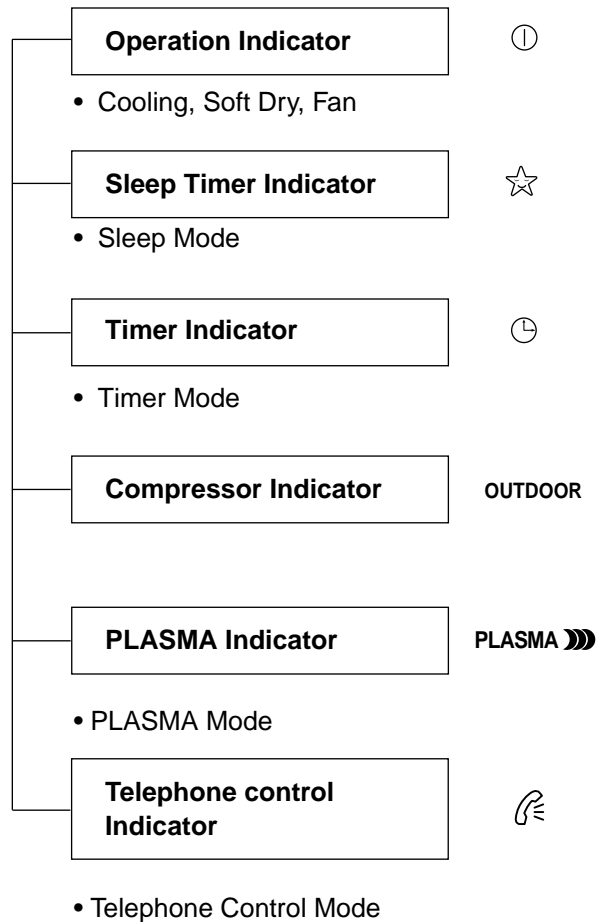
**Operation Indicator**

• Cooling, Soft Dry, Fan

**Sleep Timer Indicator**

• Sleep Mode

**Timer Indicator**

• Timer Mode

**Compressor Indicator**

OUTDOOR

**PLASMA Indicator**

PLASMA

• PLASMA Mode

**Telephone control Indicator**

• Telephone Control Mode